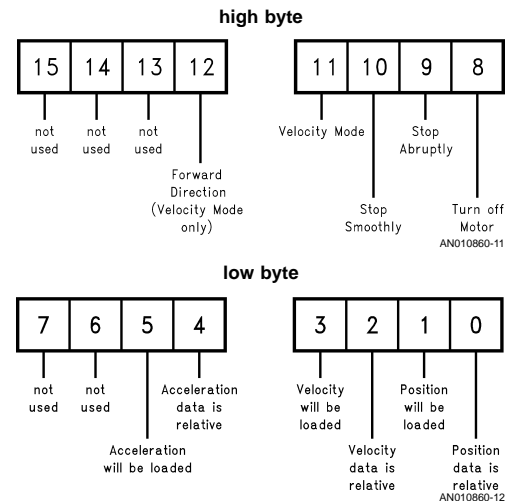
high byte

15 14 13 12

not used

not used

not used

Forward Direction (Velocity Mode only)

11 10 9 8

Velocity Mode

Stop Abruptly

Stop Smoothly

Turn off Motor

AN010860-11

low byte

7 6 5 4

not used

not used

Acceleration data is relative

Acceleration will be loaded

3 2 1 0

Velocity will be loaded

Position will be loaded

Velocity data is relative

Position data is relative

AN010860-12